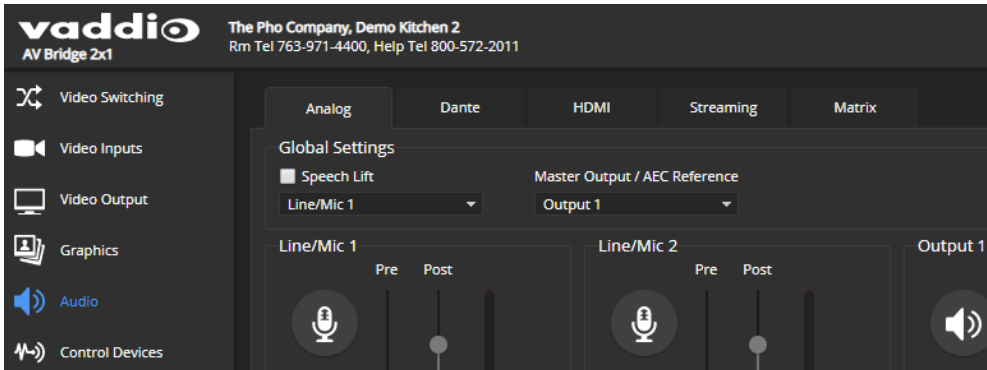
vaddio
AV Bridge 2x1

The Pho Company, Demo Kitchen 2
Rm Tel 763-971-4400, Help Tel 800-572-2011

Video Switching
Video Inputs
Video Output
Graphics
Audio
Control Devices

Analog | Dante | HDMI | Streaming | Matrix

Global Settings
Speech Lift
Line/Mic 1
Master Output / AEC Reference
Output 1

Line/Mic 1
Pre Post

Line/Mic 2
Pre Post

Output 1